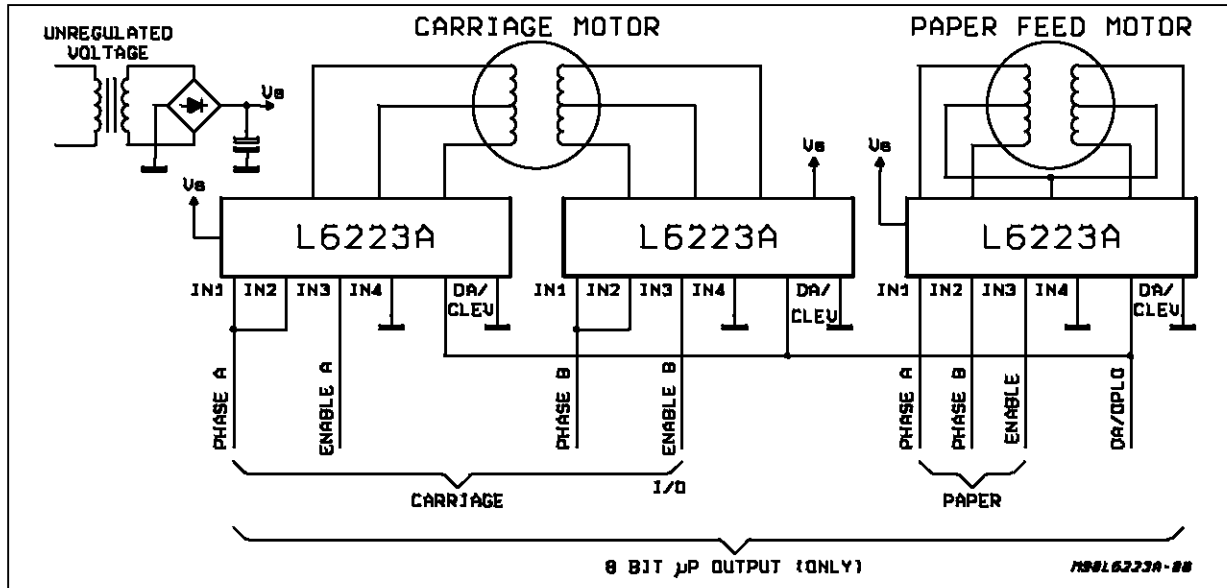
UNREGULATED VOLTAGE

Vs

CARRIAGE MOTOR

PAPER FEED MOTOR

Vs

Vs

Vs

L6223A

L6223A

L6223A

IN1 IN2 IN3 IN4 DA/CLEV

IN1 IN2 IN3 IN4 DA/CLEV

IN1 IN2 IN3 IN4 DA/CLEV

PHASE A

ENABLE A

PHASE B

ENABLE B

PHASE A

PHASE B

ENABLE

DA/DPLO

CARRIAGE

I/O

PAPER

8 BIT µP OUTPUT (ONLY)

M98L6223A-08